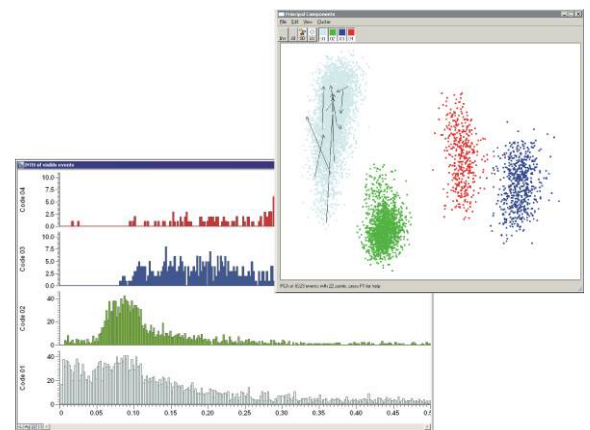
Principal Components
File Edit View Cluster
PCA of 6523 events with 22 comps. press F1 for help

PSTH of visible events
Code 04
10.0
7.5
5.0
2.5
0.0
Code 03
10.0
7.5
5.0
2.5
0.0
Code 02
40
20
0
Code 01
40
20
0
0 0.05 0.10 0.15 0.20 0.25 0.30 0.35 0.40 0.45 0.5